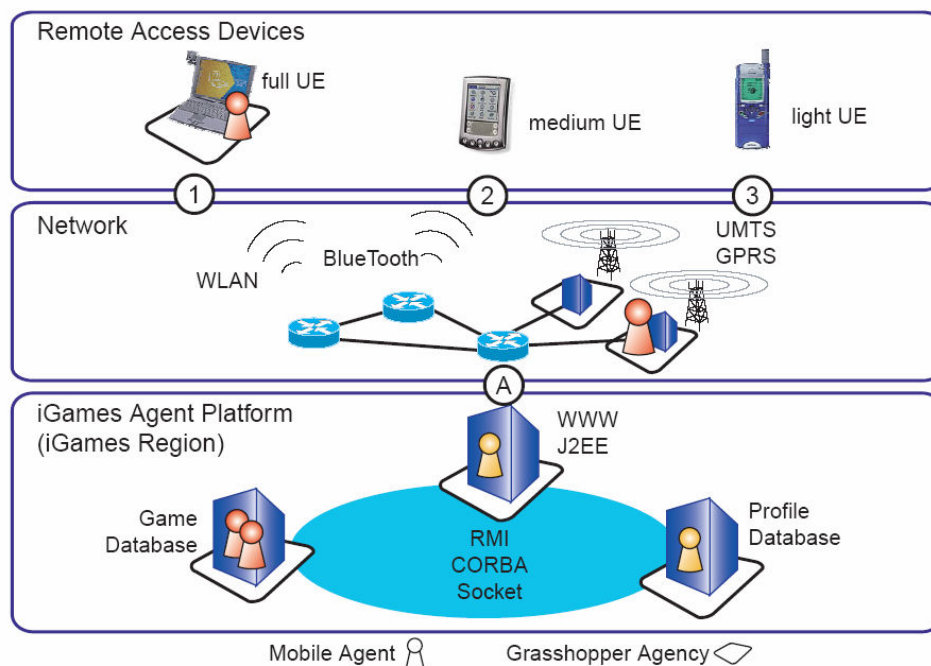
Remote Access Devices

full UE

medium UE

light UE

1

2

3

Network

WLAN

BlueTooth

UMTS
GPRS

A

iGames Agent Platform
(iGames Region)

WWW
J2EE

Game
Database

RMI
CORBA
Socket

Profile
Database

Mobile Agent

Grasshopper Agency